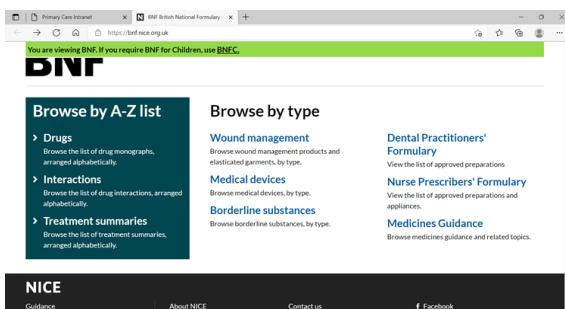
Primary Care Intranet
BNF British National Formulary
https://bnf.nice.org.uk

You are viewing BNF. If you require BNF for Children, use BNFC.

BNF

Browse by A-Z list

Drugs
Browse the list of drug monographs, arranged alphabetically.

Interactions
Browse the list of drug interactions, arranged alphabetically.

Treatment summaries
Browse the list of treatment summaries, arranged alphabetically.

Browse by type

Wound management
Browse wound management products and elasticated garments, by type.

Medical devices
Browse medical devices, by type.

Borderline substances
Browse borderline substances, by type.

Dental Practitioners' Formulary
View the list of approved preparations

Nurse Prescribers' Formulary
View the list of approved preparations and appliances.

Medicines Guidance
Browse medicines guidance and related topics.

NICE
Guidance
About NICE
Contact us
Facebook